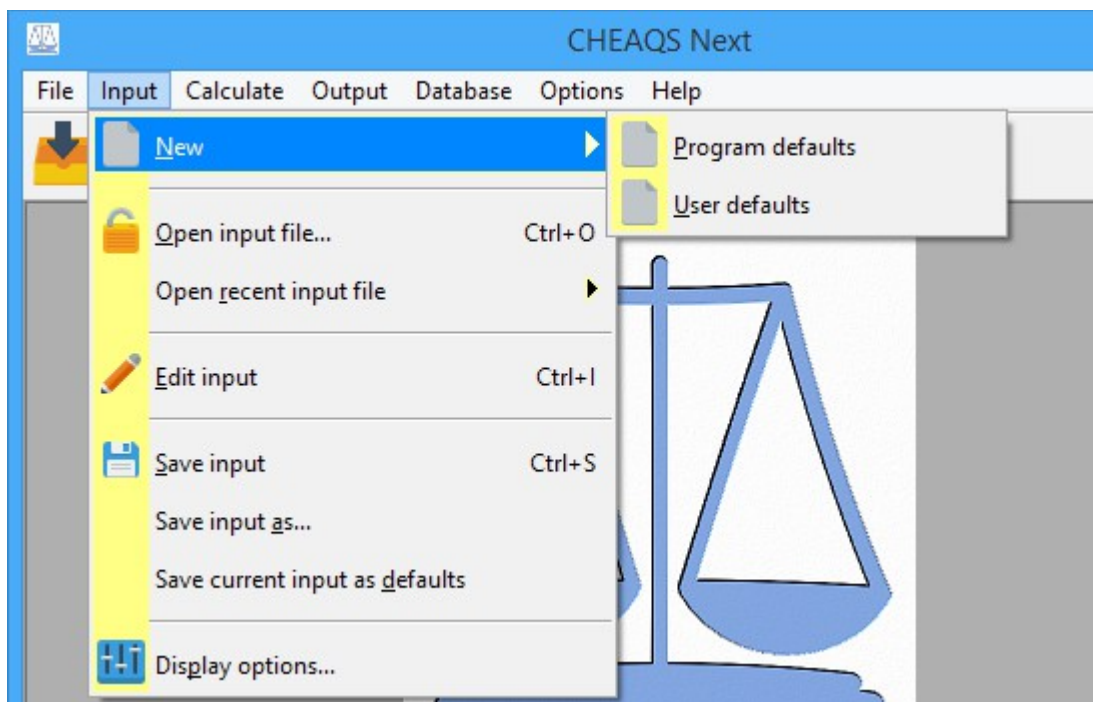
CHEAQS Next

File Input Calculate Output Database Options Help

New
Program defaults
User defaults

Open input file... Ctrl+O
Open recent input file

Edit input Ctrl+I

Save input Ctrl+S
Save input as...
Save current input as defaults

Display options...